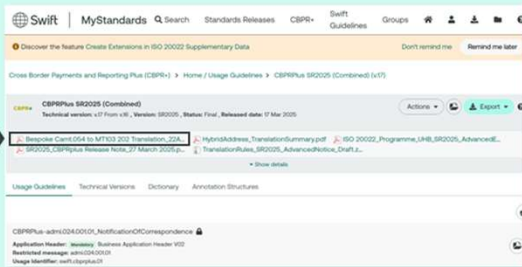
Swift | MyStandards Search Standards Releases CBPR+ Swift Guidelines Groups

Discover the feature Create Extensions in ISO 20022 Supplementary Data Don't remind me Remind me later

Cross Border Payments and Reporting Plus (CBPR+) > Home / Usage Guidelines > CBPRPlus SR2025 (Combined) (v17)

CBPRPlus SR2025 (Combined)
Technical version: v17 From v16 , Version: SR2025 , Status: Final , Released date: 17 Mar 2025

Actions Export

Bespoke Camt.054 to MT103 202 Translation_22A... HybridAddress_TranslationSummary.pdf ISO 20022_Programme_UHB_SR2025_AdvancedE...
SR2025_CBPRplus Release Note_27 March 2025.p... TranslationRules_SR2025_AdvancedNotice_Draft.z...
Show details

Usage Guidelines Technical Versions Dictionary Annotation Structures

CBPRPlus-admi.024.001.01_NotificationOfCorrespondence
Application Header: Mandatory Business Application Header V02
Restricted message: admi.024.001.01
Usage Identifier: swift.cbprplus.01